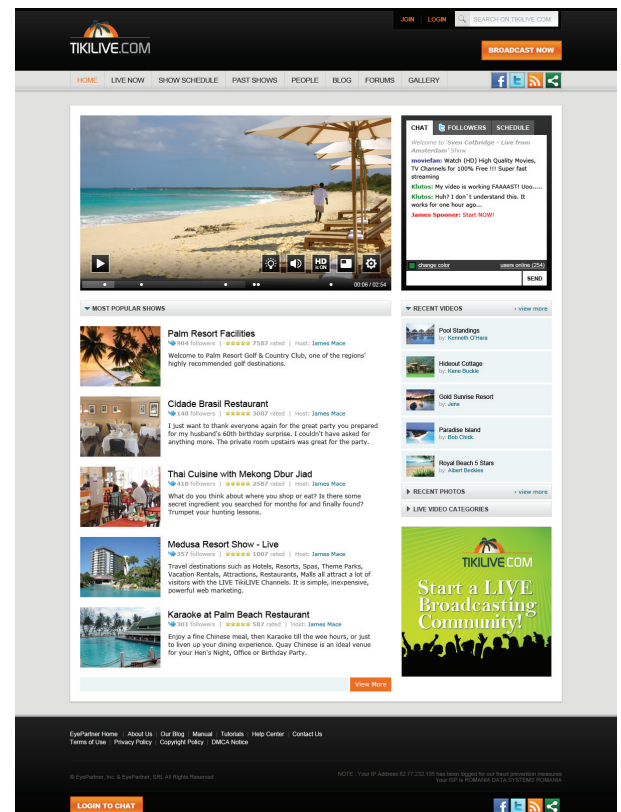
JOIN | LOGIN SEARCH ON TIKILIVE.COM

TIKILIVE.COM

BROADCAST NOW

HOME LIVE NOW SHOW SCHEDULE PAST SHOWS PEOPLE BLOG FORUMS GALLERY

HD ON

00:06 / 02:54

CHAT FOLLOWERS SCHEDULE

Welcome to 'Sven Cotbridge - Live from Amsterdam' Show

moviefan: Watch (HD) High Quality Movies, TV Channels for 100% Free !!! Super fast streaming

Klutos: My video is working FAAAAST! Uoo......

Klutos: Huh? I don`t understand this. It works for one hour ago...

James Spooner: Start NOW!

change color users online (254)

SEND

MOST POPULAR SHOWS

Palm Resort Facilities
904 followers | 7587 rated | Host: James Mace
Welcome to Palm Resort Golf & Country Club, one of the regions' highly recommended golf destinations.

Cidade Brasil Restaurant
148 followers | 3087 rated | Host: James Mace
I just want to thank everyone again for the great party you prepared for my husband's 60th birthday surprise. I couldn't have asked for anything more. The private room upstairs was great for the party.

Thai Cuisine with Mekong Dbur Jiad
418 followers | 2587 rated | Host: James Mace
What do you think about where you shop or eat? Is there some secret ingredient you searched for months for and finally found? Trumpet your hunting lessons.

Medusa Resort Show - Live
357 followers | 1007 rated | Host: James Mace
Travel destinations such as Hotels, Resorts, Spas, Theme Parks, Vacation Rentals, Attractions, Restaurants, Malls all attract a lot of visitors with the LIVE TikiLIVE Channels. It is simple, inexpensive, powerful web marketing.

Karaoke at Palm Beach Restaurant
301 followers | 587 rated | Host: James Mace
Enjoy a fine Chinese meal, then Karaoke till the wee hours, or just to liven up your dining experience. Quay Chinese is an ideal venue for your Hen's Night, Office or Birthday Party.

View More

RECENT VIDEOS > view more

Pool Standings
by: Kenneth O'Hara

Hideout Cottage
by: Kane Buckle

Gold Sunrise Resort
by: Jane

Paradise Island
by: Bob Chick

Royal Beach 5 Stars
by: Albert Beckles

RECENT PHOTOS > view more

LIVE VIDEO CATEGORIES

TIKILIVE.COM
Start a LIVE Broadcasting Community!

EyePartner Home | About Us | Our Blog | Manual | Tutorials | Help Center | Contact Us
Terms of Use | Privacy Policy | Copyright Policy | DMCA Notice

© EyePartner, Inc. & EyePartner, SRL All Rights Reserved

NOTE : Your IP Address 82.77.232.135 has been logged for our fraud prevention measures
Your ISP is ROMANIA DATA SYSTEMS ROMANIA

LOGIN TO CHAT